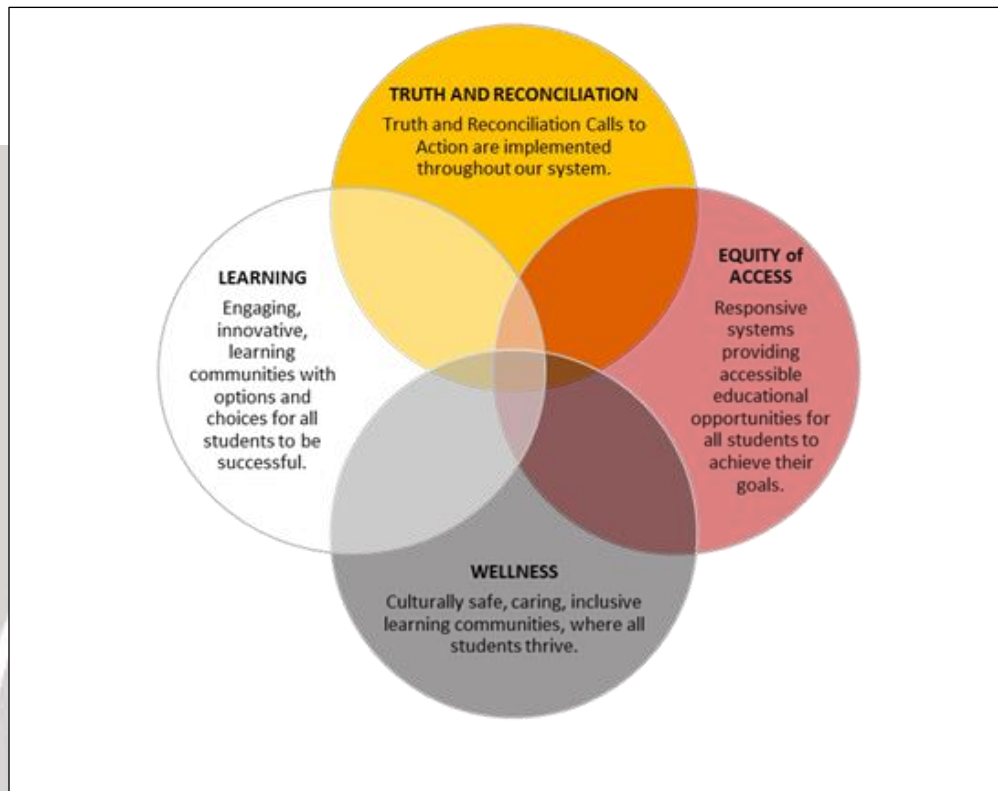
TRUTH AND RECONCILIATION

Truth and Reconciliation Calls to Action are implemented throughout our system.

LEARNING

Engaging, innovative, learning communities with options and choices for all students to be successful.

EQUITY of ACCESS

Responsive systems providing accessible educational opportunities for all students to achieve their goals.

WELLNESS

Culturally safe, caring, inclusive learning communities, where all students thrive.